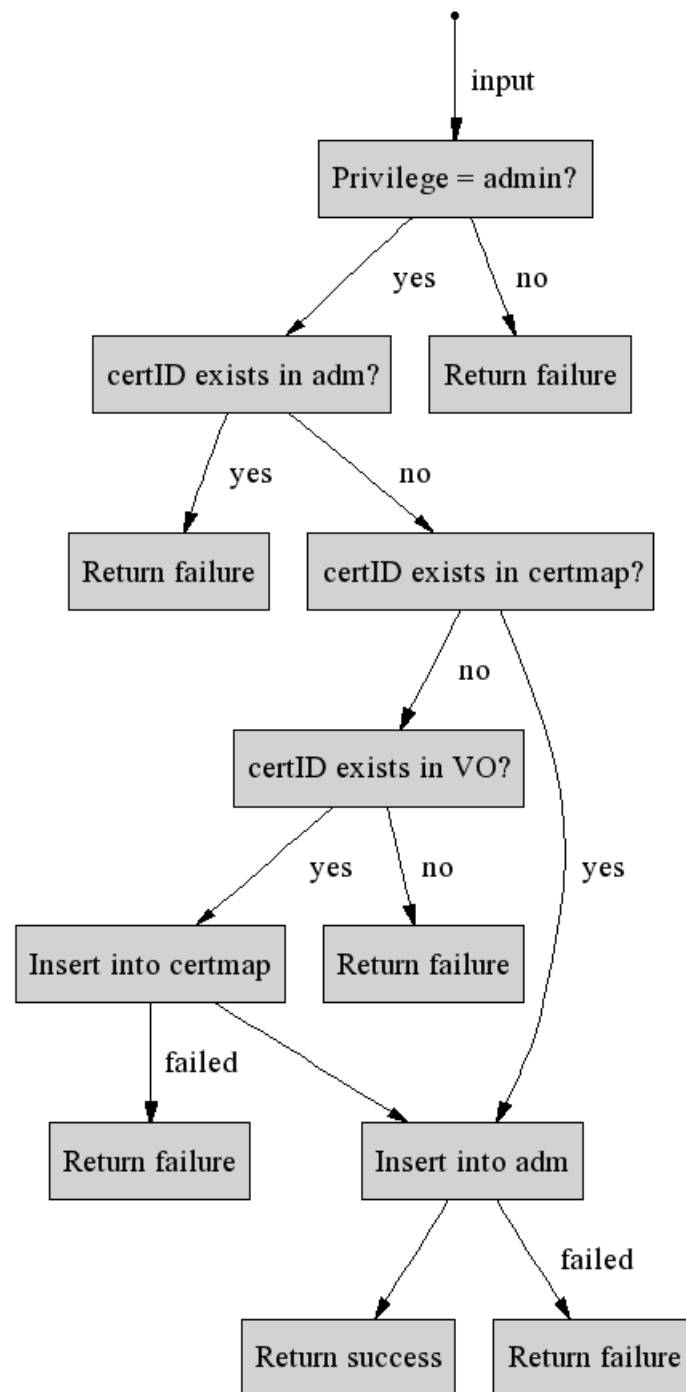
input

Privilege = admin?

yes

no

certID exists in adm?

Return failure

yes

no

Return failure

certID exists in certmap?

no

certID exists in VO?

yes

no

yes

Insert into certmap

Return failure

failed

Return failure

Insert into adm

failed

Return success

Return failure